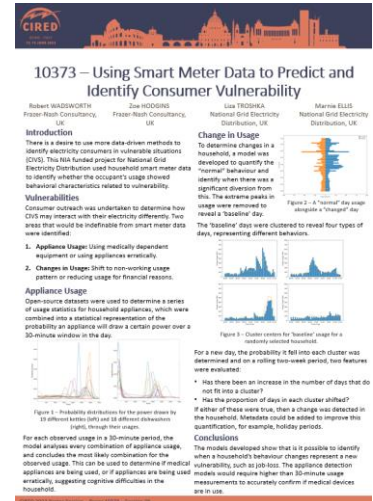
CIRED

10373 – Using Smart Meter Data to Predict and Identify Consumer Vulnerability

Robert WADSWORTH
Frazer-Nash Consultancy, UK

Zoe HODGINS
Frazer-Nash Consultancy, UK

Lisa TROSHKA
National Grid Electricity Distribution, UK

Mannie ELLIS
National Grid Electricity Distribution, UK

Introduction

There is a desire to use more data-driven methods to identify electricity consumers in vulnerable situations (CIVS). This NIA funded project for National Grid Electricity Distribution used household smart meter data to identify whether the occupant's usage showed behavioral characteristics related to vulnerability.

Vulnerabilities

Consumer outreach was undertaken to determine how CIVS may interact with their electricity differently. Two areas that would be indefinable from smart meter data were identified:

1. Appliance Usage: Using medically dependent equipment or using appliances erratically.

2. Changes in Usage: Shift to non-working usage pattern or reducing usage for financial reasons.

Appliance Usage

Open-source datasets were used to determine a series of usage statistics for household appliances, which were combined into a statistical representation of the probability an appliance will draw a certain power over a 30-minute window in the day.

Figure 1 – Probability distributions for the power drawn by 19 different kettles (left) and 18 different dishwashers (right), through their usages.

For each observed usage in a 30-minute period, the model analyses every combination of appliance usage, and concludes the most likely combination for the observed usage. This can be used to determine if medical appliances are being used, or if appliances are being used erratically, suggesting cognitive difficulties in the household.

Change in Usage

To determine changes in a household, a model was developed to quantify the "normal" behaviour and identify when there was a significant diversion from this. The extreme peaks in usage were removed to reveal a 'baseline' day.

Figure 2 – A "normal" day usage alongside a "changed" day

The 'baseline' days were clustered to reveal four types of days, representing different behaviors.

Figure 3 – Cluster centres for 'baseline' usage for a randomly selected household.

For a new day, the probability it fell into each cluster was determined and on a rolling two-week period, two features were evaluated:

• Has there been an increase in the number of days that do not fit into a cluster?

• Has the proportion of days in each cluster shifted?

If either of these were true, than a change was detected in the household. Metadata could be added to improve this quantification, for example, holiday periods.

Conclusions

The models developed show that is it possible to identify when a household's behaviour changes represent a new vulnerability, such as job-loss. The appliance detection models would require higher than 30-minute usage measurements to accurately confirm if medical devices are in use.

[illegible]